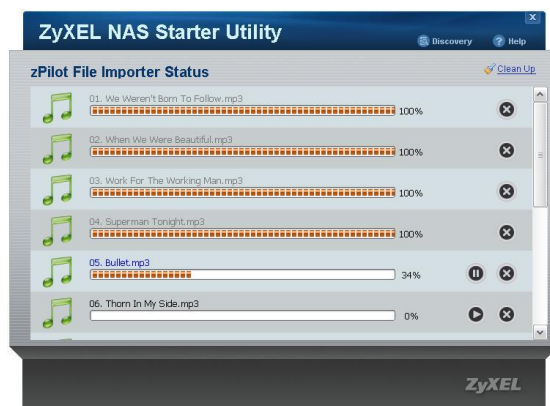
ZyXEL NAS Starter Utility

Discovery

Help

zPilot File Importer Status

Clean Up

01. We Weren't Born To Follow.mp3
100%

02. When We Were Beautiful.mp3
100%

03. Work For The Working Man.mp3
100%

04. Superman Tonight.mp3
100%

05. Bullet.mp3
34%

06. Thorn In My Side.mp3
0%

ZyXEL